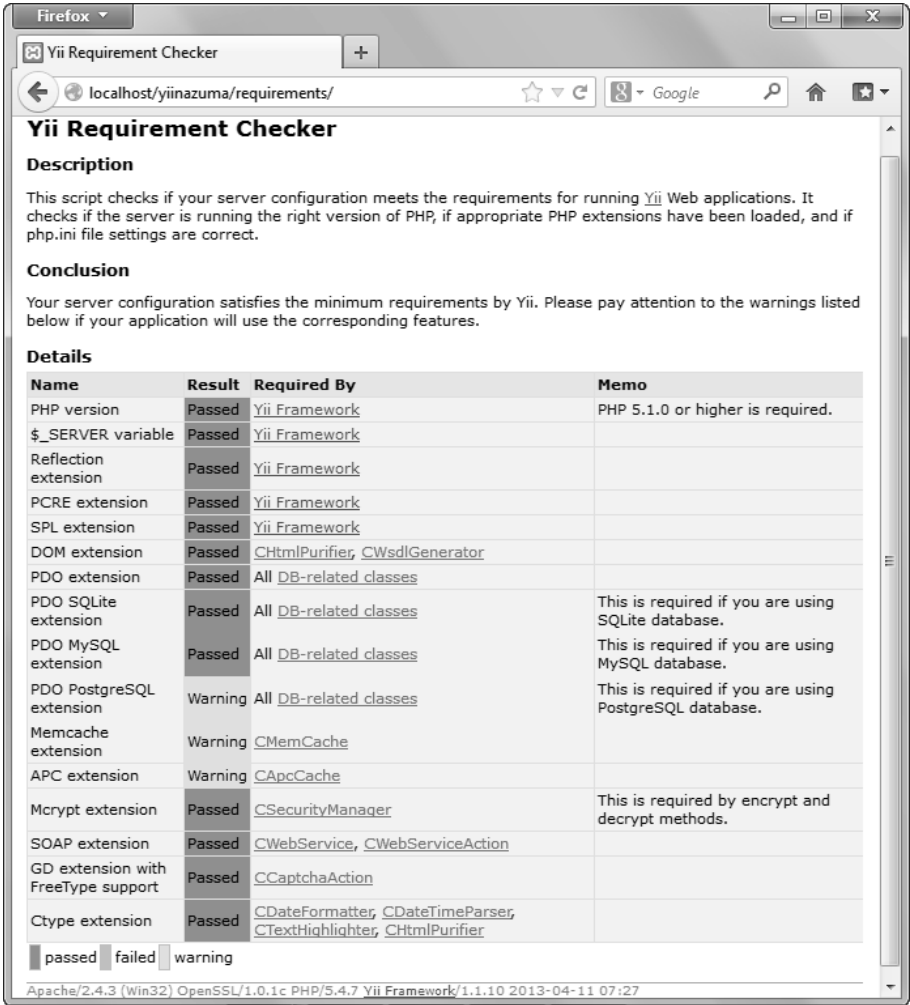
Firefox

Yii Requirement Checker

+

localhost/yiinazuma/requirements/

Google

Yii Requirement Checker

Description

This script checks if your server configuration meets the requirements for running Yii Web applications. It checks if the server is running the right version of PHP, if appropriate PHP extensions have been loaded, and if php.ini file settings are correct.

Conclusion

Your server configuration satisfies the minimum requirements by Yii. Please pay attention to the warnings listed below if your application will use the corresponding features.

Details

| Name | Result | Required By | Memo |
|---|---|---|---|
| PHP version | Passed | Yii Framework | PHP 5.1.0 or higher is required. |
| $_SERVER variable | Passed | Yii Framework | |
| Reflection extension | Passed | Yii Framework | |
| PCRE extension | Passed | Yii Framework | |
| SPL extension | Passed | Yii Framework | |
| DOM extension | Passed | CHtmlPurifier, CWsdlGenerator | |
| PDO extension | Passed | All DB-related classes | |
| PDO SQLite extension | Passed | All DB-related classes | This is required if you are using SQLite database. |
| PDO MySQL extension | Passed | All DB-related classes | This is required if you are using MySQL database. |
| PDO PostgreSQL extension | Warning | All DB-related classes | This is required if you are using PostgreSQL database. |
| Memcache extension | Warning | CMemCache | |
| APC extension | Warning | CApcCache | |
| Mcrypt extension | Passed | CSecurityManager | This is required by encrypt and decrypt methods. |
| SOAP extension | Passed | CWebService, CWebServiceAction | |
| GD extension with FreeType support | Passed | CCaptchaAction | |
| Ctype extension | Passed | CDateFormatter, CDateTimeParser, CTextHighlighter, CHtmlPurifier | |

passed failed warning

Apache/2.4.3 (Win32) OpenSSL/1.0.1c PHP/5.4.7 Yii Framework/1.1.10 2013-04-11 07:27